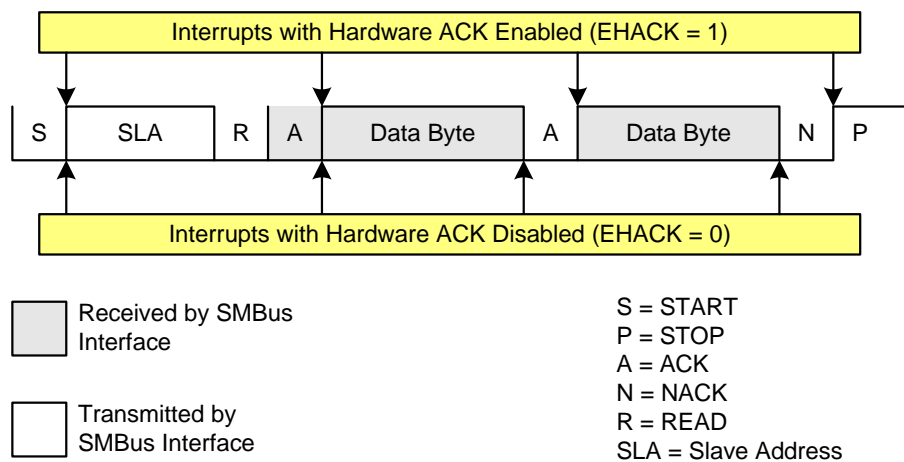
Interrupts with Hardware ACK Enabled (EHACK = 1)

| S | SLA | R | A | Data Byte | A | Data Byte | N | P |
|---|---|---|---|---|---|---|---|---|

Interrupts with Hardware ACK Disabled (EHACK = 0)

Received by SMBus Interface

Transmitted by SMBus Interface

S = START
P = STOP
A = ACK
N = NACK
R = READ
SLA = Slave Address